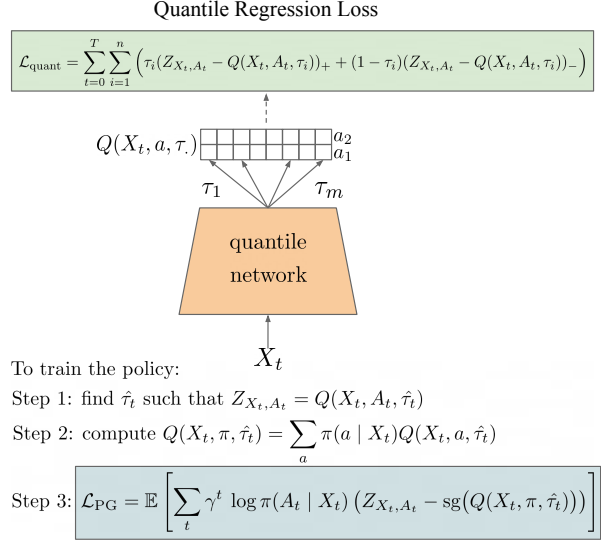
Quantile Regression Loss

$\mathcal{L}_{\text{quant}} = \sum_{t=0}^{T} \sum_{i=1}^{n} \left( \tau_i (Z_{X_t,A_t} - Q(X_t, A_t, \tau_i))_+ + (1-\tau_i)(Z_{X_t,A_t} - Q(X_t, A_t, \tau_i))_- \right)$

$Q(X_t, a, \tau_\cdot)$

$a_2$
$a_1$

$\tau_1$

$\tau_m$

quantile network

$X_t$

To train the policy:

Step 1: find $\hat{\tau}_t$ such that $Z_{X_t,A_t} = Q(X_t, A_t, \hat{\tau}_t)$

Step 2: compute $Q(X_t, \pi, \hat{\tau}_t) = \sum_a \pi(a \mid X_t) Q(X_t, a, \hat{\tau}_t)$

Step 3: $\mathcal{L}_{\text{PG}} = \mathbb{E}\left[ \sum_t \gamma^t \log \pi(A_t \mid X_t) \left( Z_{X_t,A_t} - \text{sg}\big(Q(X_t, \pi, \hat{\tau}_t)\big) \right) \right]$